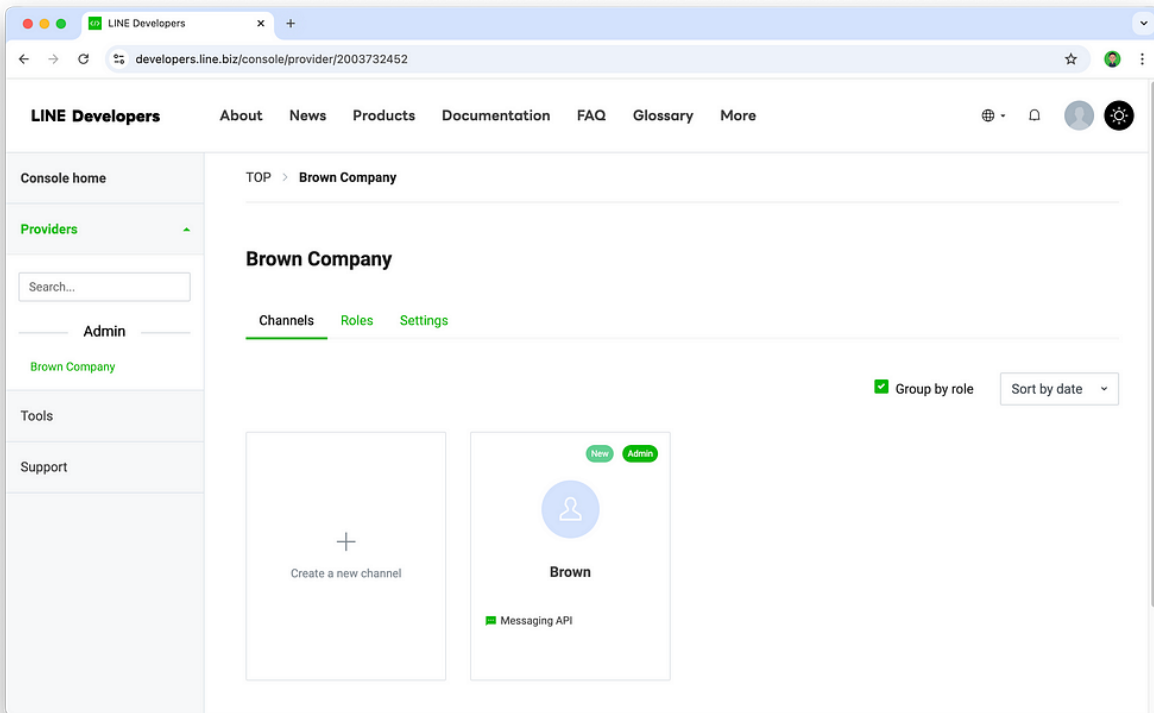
LINE Developers

developers.line.biz/console/provider/2003732452

LINE Developers

About News Products Documentation FAQ Glossary More

Console home

Providers

Search...

Admin

Brown Company

Tools

Support

TOP > Brown Company

Brown Company

Channels Roles Settings

Group by role

Sort by date

+

Create a new channel

New Admin

Brown

Messaging API